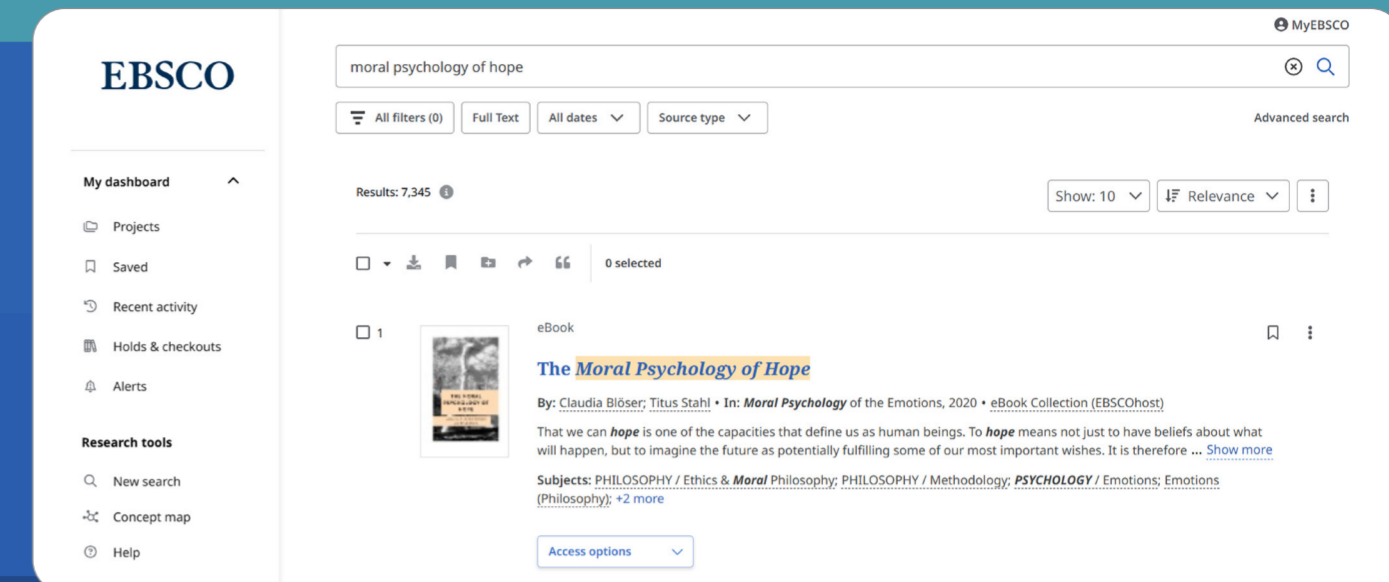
MyEBSCO

EBSCO

moral psychology of hope

All filters (0) Full Text All dates Source type

Advanced search

My dashboard

Projects

Saved

Recent activity

Holds & checkouts

Alerts

Research tools

New search

Concept map

Help

Results: 7,345

Show: 10 Relevance

0 selected

1

eBook

The Moral Psychology of Hope

By: Claudia Blöser; Titus Stahl • In: Moral Psychology of the Emotions, 2020 • eBook Collection (EBSCOhost)

That we can hope is one of the capacities that define us as human beings. To hope means not just to have beliefs about what will happen, but to imagine the future as potentially fulfilling some of our most important wishes. It is therefore ... Show more

Subjects: PHILOSOPHY / Ethics & Moral Philosophy; PHILOSOPHY / Methodology; PSYCHOLOGY / Emotions; Emotions (Philosophy); +2 more

Access options